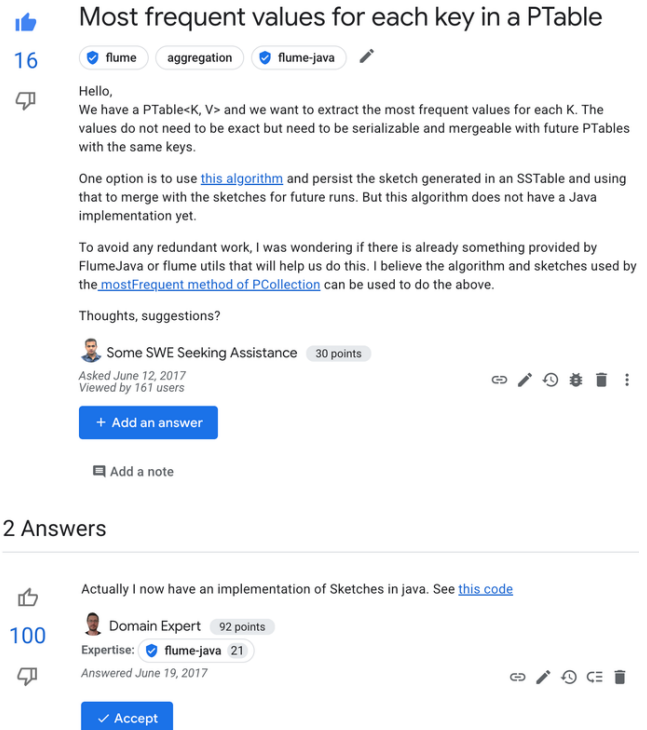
16

Most frequent values for each key in a PTable

flume aggregation flume-java

Hello,
We have a PTable<K, V> and we want to extract the most frequent values for each K. The values do not need to be exact but need to be serializable and mergeable with future PTables with the same keys.

One option is to use this algorithm and persist the sketch generated in an SSTable and using that to merge with the sketches for future runs. But this algorithm does not have a Java implementation yet.

To avoid any redundant work, I was wondering if there is already something provided by FlumeJava or flume utils that will help us do this. I believe the algorithm and sketches used by the mostFrequent method of PCollection can be used to do the above.

Thoughts, suggestions?

Some SWE Seeking Assistance 30 points

Asked June 12, 2017
Viewed by 161 users

+ Add an answer

Add a note

2 Answers

100

Actually I now have an implementation of Sketches in java. See this code

Domain Expert 92 points

Expertise: flume-java 21

Answered June 19, 2017

✓ Accept